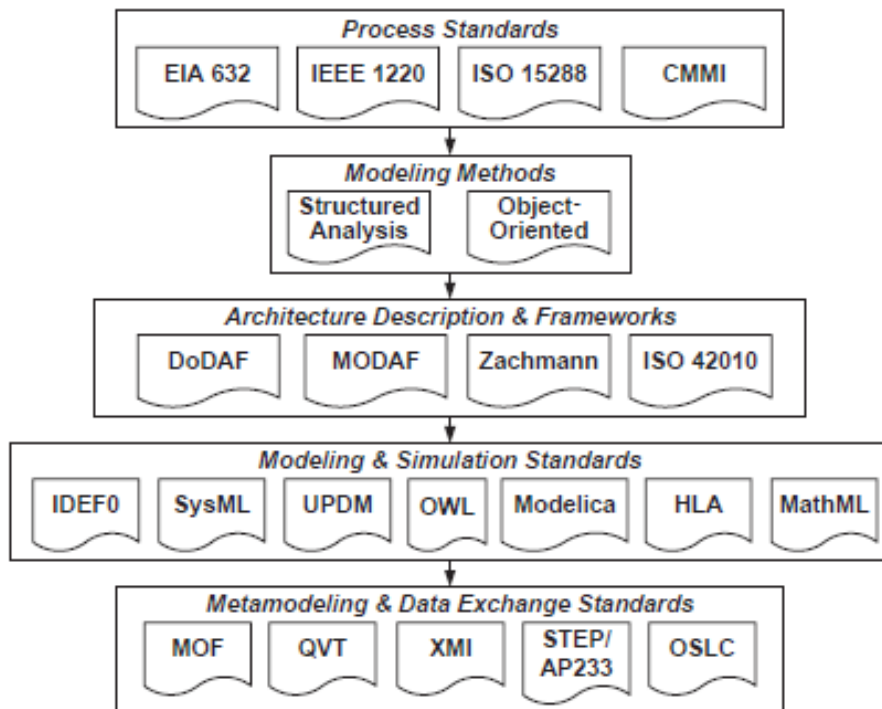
Process Standards

EIA 632

IEEE 1220

ISO 15288

CMMI

Modeling Methods

Structured Analysis

Object-Oriented

Architecture Description & Frameworks

DoDAF

MODAF

Zachmann

ISO 42010

Modeling & Simulation Standards

IDEF0

SysML

UPDM

OWL

Modelica

HLA

MathML

Metamodeling & Data Exchange Standards

MOF

QVT

XMI

STEP/ AP233

OSLC